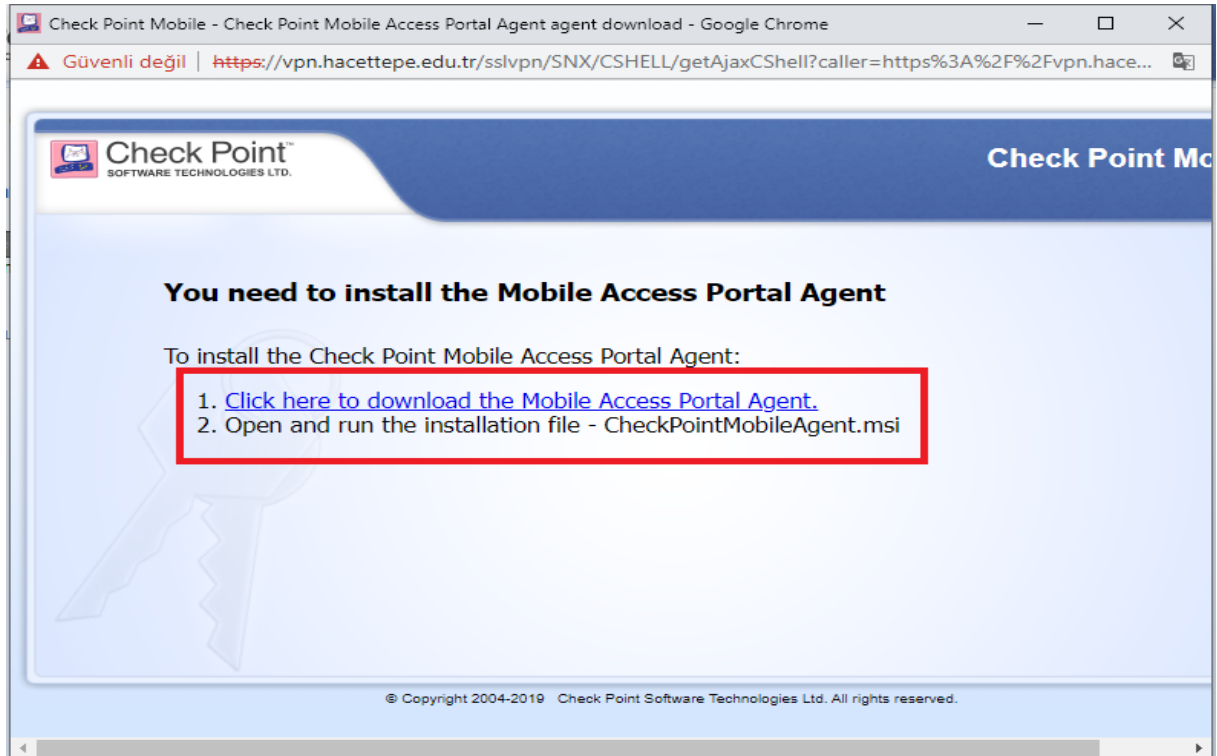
Check Point Mobile - Check Point Mobile Access Portal Agent agent download - Google Chrome

Güvenli değil | https://vpn.hacettepe.edu.tr/sslvpn/SNX/CSHELL/getAjaxCShell?caller=https%3A%2F%2Fvpn.hace...

Check Point™ SOFTWARE TECHNOLOGIES LTD.

Check Point Mo

You need to install the Mobile Access Portal Agent

To install the Check Point Mobile Access Portal Agent:

1. Click here to download the Mobile Access Portal Agent.
2. Open and run the installation file - CheckPointMobileAgent.msi

© Copyright 2004-2019 Check Point Software Technologies Ltd. All rights reserved.